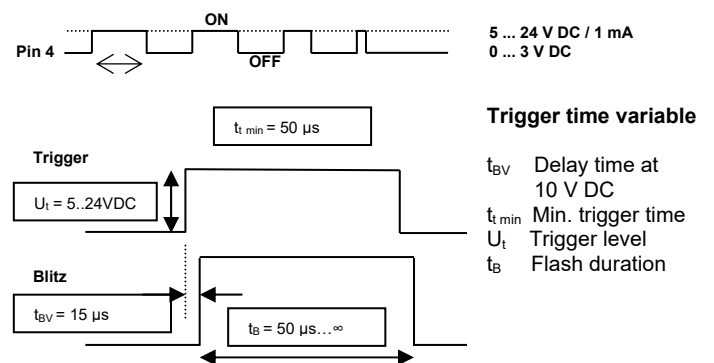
ON

Pin 4

OFF

5 ... 24 V DC / 1 mA
0 ... 3 V DC

$t_{t\ min}$ = 50 µs

Trigger time variable

Trigger

$U_t$ = 5..24VDC

Blitz

$t_{BV}$ = 15 µs

$t_B$ = 50 µs…∞

$t_{BV}$ Delay time at 10 V DC
$t_{t\ min}$ Min. trigger time
$U_t$ Trigger level
$t_B$ Flash duration